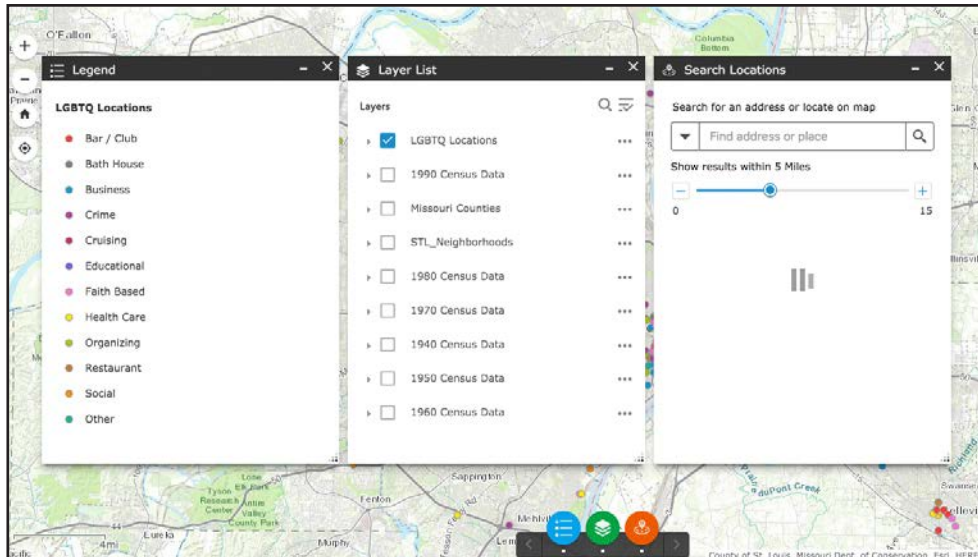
O'Fallon

Columbia Bottom

Legend

LGBTQ Locations

Bar / Club
Bath House
Business
Crime
Cruising
Educational
Faith Based
Health Care
Organizing
Restaurant
Social
Other

Layer List

Layers

LGBTQ Locations
1990 Census Data
Missouri Counties
STL_Neighborhoods
1980 Census Data
1970 Census Data
1940 Census Data
1950 Census Data
1960 Census Data

Search Locations

Search for an address or locate on map

Find address or place

Show results within 5 Miles

0

15

Sappington
Fenton
Tyson Research Center
Lone Elk Park
Valley County Park
Eureka
Murphy
Mehlville
duPont Creek
County of St. Louis, Missouri Dept. of Conservation, Esri, HERE